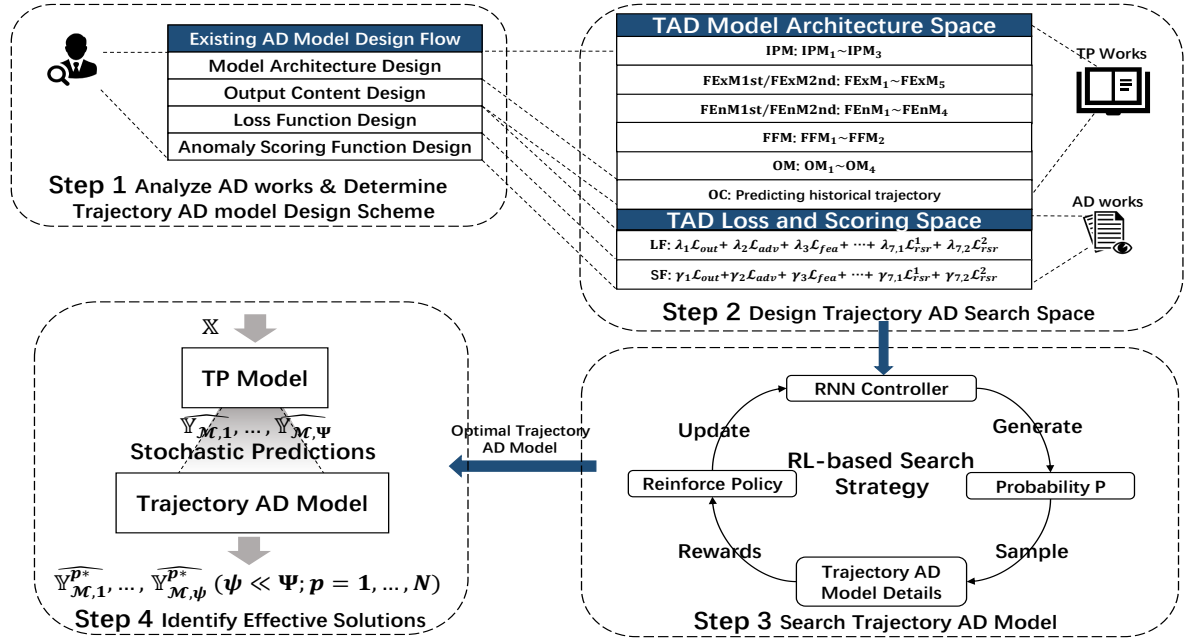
Existing AD Model Design Flow
Model Architecture Design
Output Content Design
Loss Function Design
Anomaly Scoring Function Design

Step 1 Analyze AD works & Determine Trajectory AD model Design Scheme

TAD Model Architecture Space
IPM: $IPM_1 \sim IPM_3$
FExM1st/FExM2nd: $FExM_1 \sim FExM_5$
FEnM1st/FEnM2nd: $FEnM_1 \sim FEnM_4$
FFM: $FFM_1 \sim FFM_2$
OM: $OM_1 \sim OM_4$
OC: Predicting historical trajectory
TAD Loss and Scoring Space
LF: $\lambda_1 \mathcal{L}_{out} + \lambda_2 \mathcal{L}_{adv} + \lambda_3 \mathcal{L}_{fea} + \cdots + \lambda_{7,1} \mathcal{L}_{rsr}^1 + \lambda_{7,2} \mathcal{L}_{rsr}^2$
SF: $\gamma_1 \mathcal{L}_{out} + \gamma_2 \mathcal{L}_{adv} + \gamma_3 \mathcal{L}_{fea} + \cdots + \gamma_{7,1} \mathcal{L}_{rsr}^1 + \gamma_{7,2} \mathcal{L}_{rsr}^2$

TP Works
AD works

Step 2 Design Trajectory AD Search Space

$\mathbb{X}$
TP Model
$\widehat{\mathbb{Y}_{\mathcal{M},1}}, \ldots, \widehat{\mathbb{Y}_{\mathcal{M},\Psi}}$
Stochastic Predictions
Trajectory AD Model
$\widehat{\mathbb{Y}_{\mathcal{M},1}^{p*}}, \ldots, \widehat{\mathbb{Y}_{\mathcal{M},\psi}^{p*}}$ $(\psi \ll \Psi; p = 1, \ldots, N)$
Step 4 Identify Effective Solutions

Optimal Trajectory AD Model

RNN Controller
Generate
Probability P
Sample
Trajectory AD Model Details
Rewards
Reinforce Policy
Update
RL-based Search Strategy

Step 3 Search Trajectory AD Model